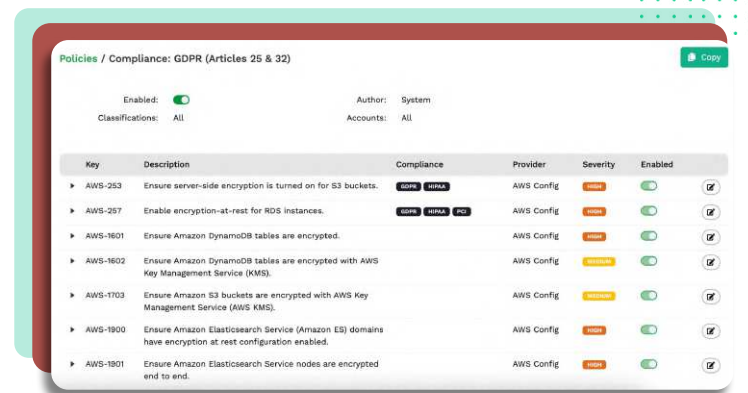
Policies / Compliance: GDPR (Articles 25 & 32)

Copy

Enabled:
Classifications: All

Author: System
Accounts: All

| Key | Description | Compliance | Provider | Severity | Enabled |
|---|---|---|---|---|---|
| AWS-253 | Ensure server-side encryption is turned on for S3 buckets. | GDPR HIPAA | AWS Config | HIGH | |
| AWS-257 | Enable encryption-at-rest for RDS instances. | GDPR HIPAA PCI | AWS Config | HIGH | |
| AWS-1601 | Ensure Amazon DynamoDB tables are encrypted. | | AWS Config | HIGH | |
| AWS-1602 | Ensure Amazon DynamoDB tables are encrypted with AWS Key Management Service (KMS). | | AWS Config | MEDIUM | |
| AWS-1703 | Ensure Amazon S3 buckets are encrypted with AWS Key Management Service (AWS KMS). | | AWS Config | MEDIUM | |
| AWS-1900 | Ensure Amazon Elasticsearch Service (Amazon ES) domains have encryption at rest configuration enabled. | | AWS Config | HIGH | |
| AWS-1901 | Ensure Amazon Elasticsearch Service nodes are encrypted end to end. | | AWS Config | HIGH | |